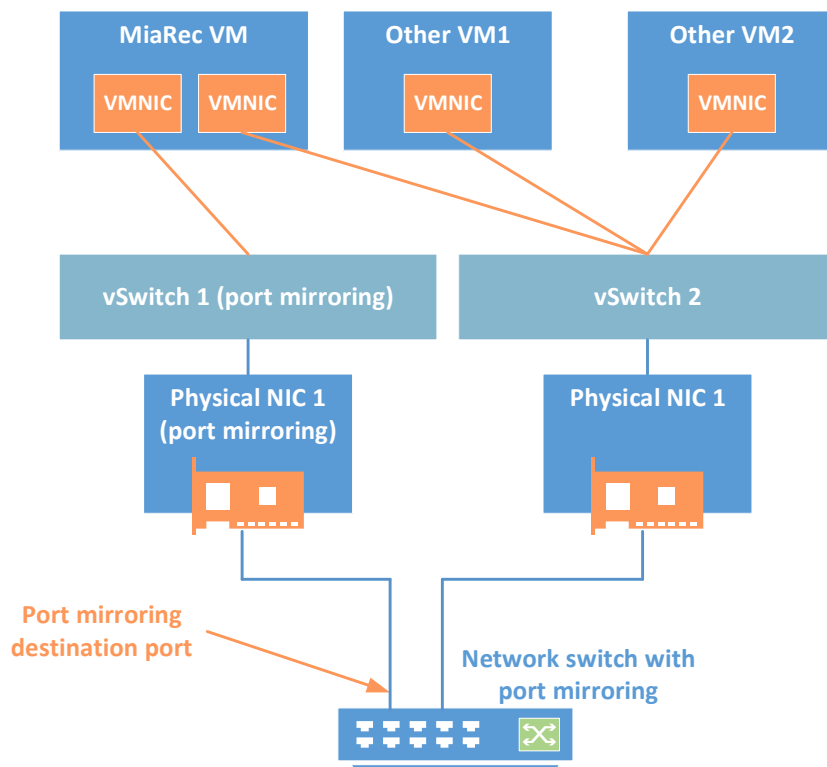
MiaRec VM

VMNIC VMNIC

Other VM1

VMNIC

Other VM2

VMNIC

vSwitch 1 (port mirroring)

vSwitch 2

Physical NIC 1 (port mirroring)

Physical NIC 1

Port mirroring destination port

Network switch with port mirroring